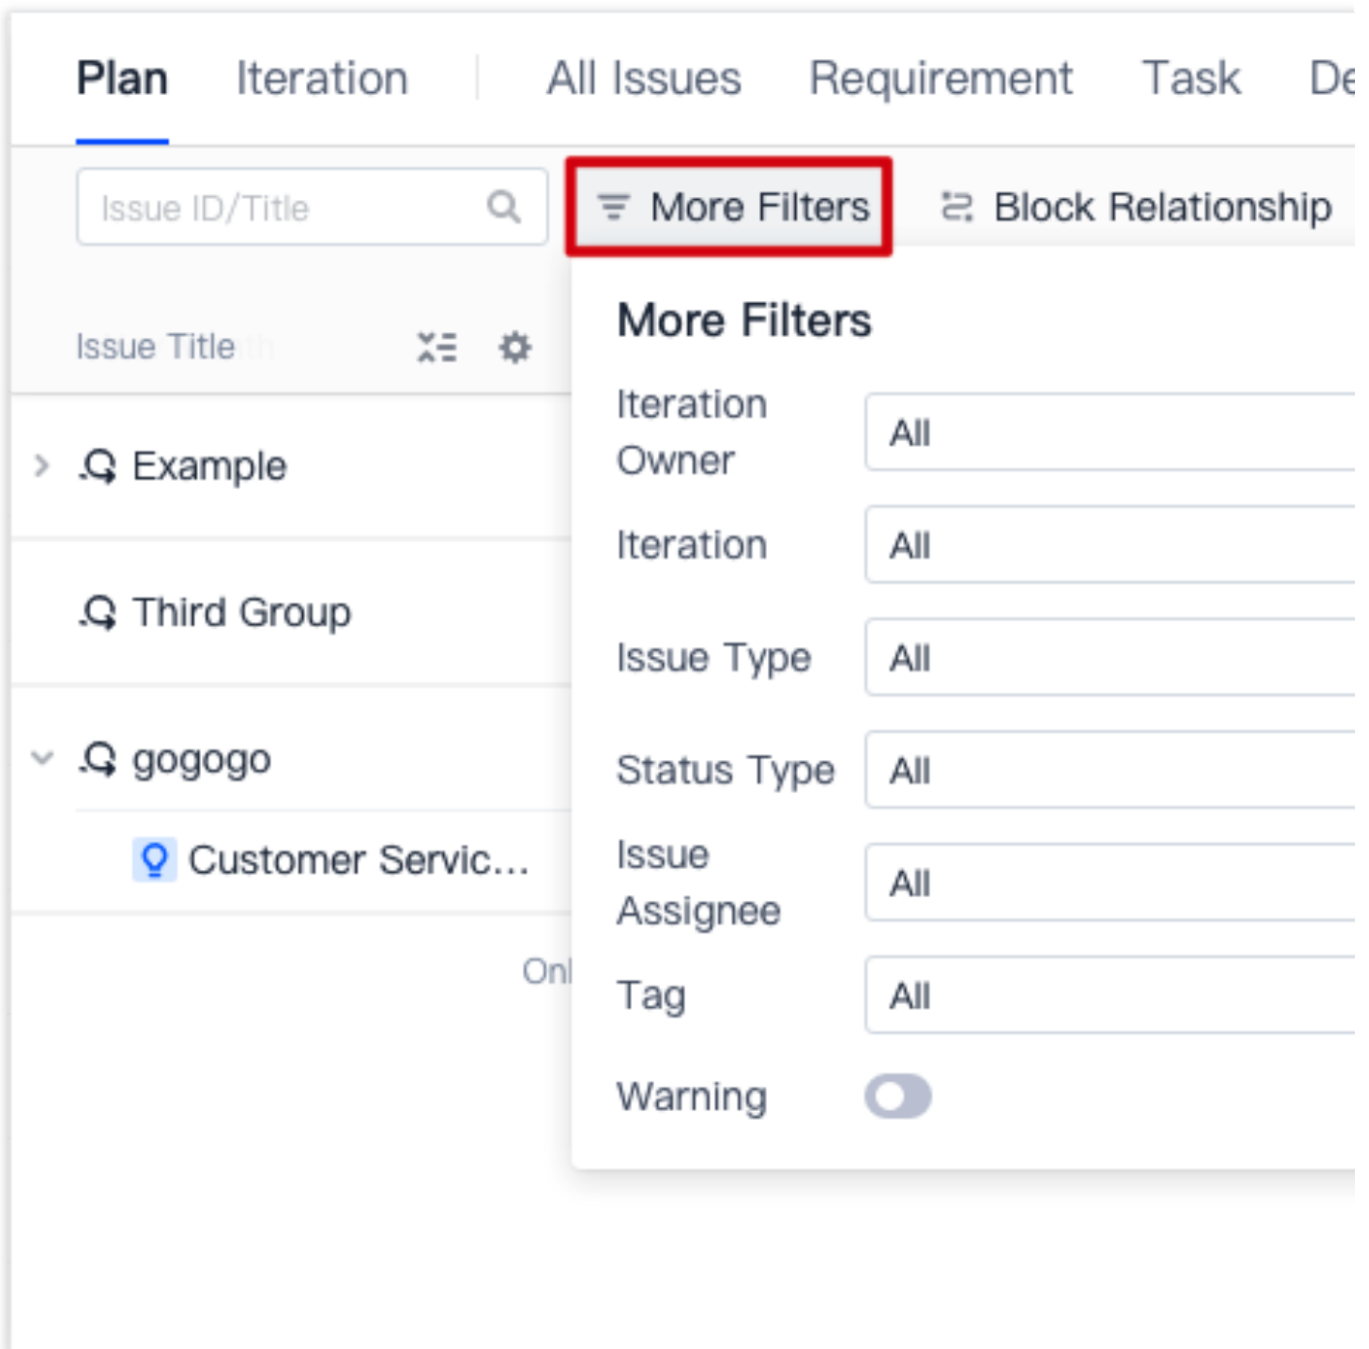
Plan Iteration All Issues Requirement Task De

Issue ID/Title

More Filters

Block Relationship

Issue Title

Example

Third Group

gogogo

Customer Servic...

Onl

More Filters

Iteration Owner All

Iteration All

Issue Type All

Status Type All

Issue Assignee All

Tag All

Warning